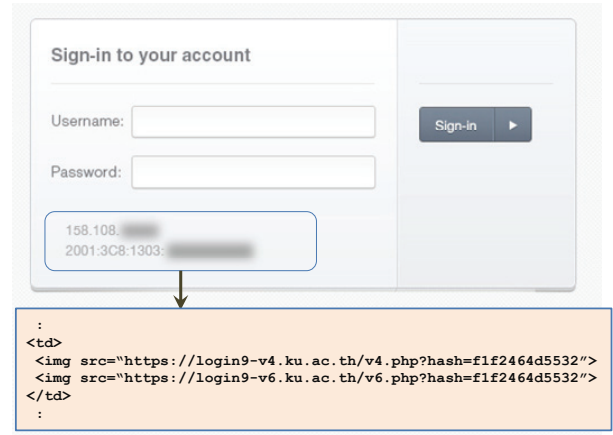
Sign-in to your account

Username:

Password:

Sign-in ▶

158.108.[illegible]
2001:3C8:1303:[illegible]

:
<td>
<img src="https://login9-v4.ku.ac.th/v4.php?hash=f1f2464d5532">
<img src="https://login9-v6.ku.ac.th/v6.php?hash=f1f2464d5532">
</td>
: